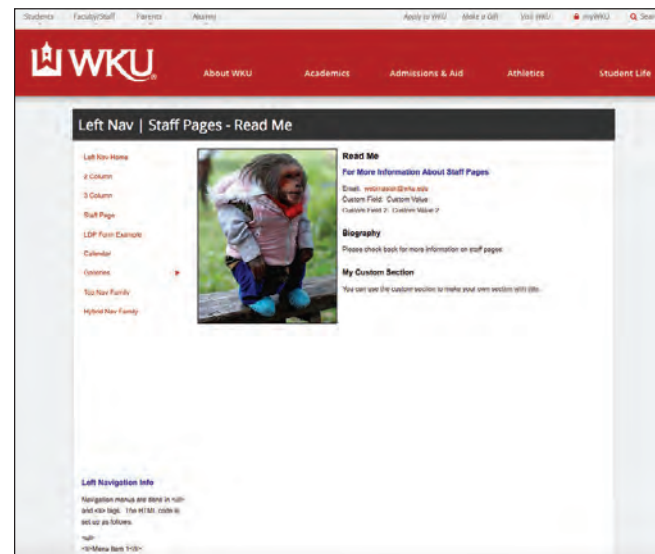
Students Faculty/Staff Parents Alumni Apply to WKU Make a Gift Visit WKU myWKU Sear

WKU

About WKU Academics Admissions & Aid Athletics Student Life

Left Nav | Staff Pages - Read Me

Left Nav Home
2 Column
3 Column
Staff Page
LDP Form Example
Calendar
Galleries
Top Nav Family
Hybrid Nav Family

Read Me

For More Information About Staff Pages

Email: webmaster@wku.edu
Custom Field: Custom Value
Custom Field 2: Custom Value 2

Biography

Please check back for more information on staff pages.

My Custom Section

You can use the custom section to make your own section with title.

Left Navigation Info

Navigation menus are done in <ul> and <li> tags. The HTML code is set up as follows:

<ul>
<li>Menu Item 1</li>